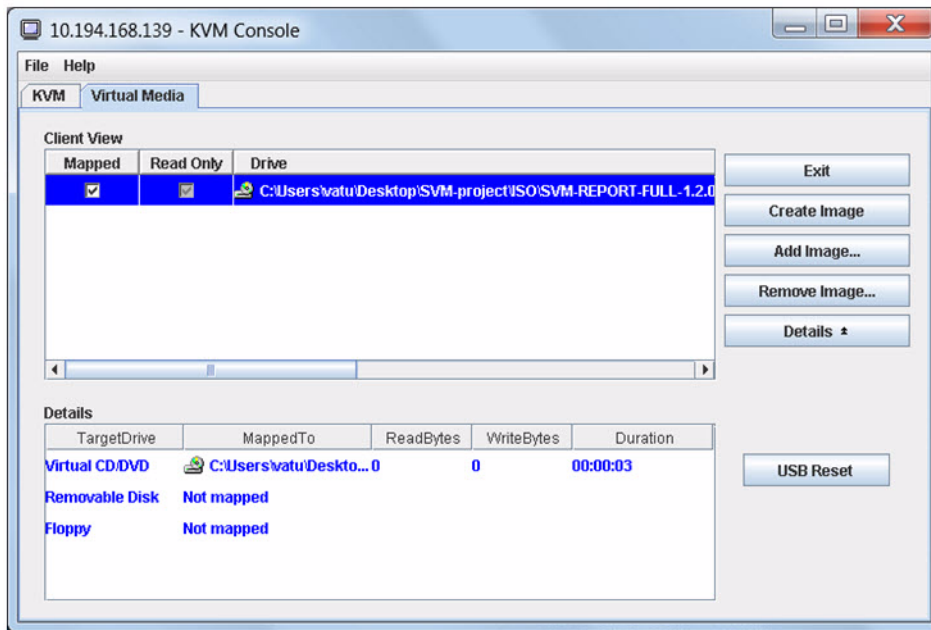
10.194.168.139 - KVM Console

File Help

KVM Virtual Media

Client View

| Mapped | Read Only | Drive |
|---|---|---|
| ☑ | ☑ | C:\Users\vatu\Desktop\SVM-project\ISO\SVM-REPORT-FULL-1.2.0 |

Exit

Create Image

Add Image...

Remove Image...

Details ▴

Details

| TargetDrive | MappedTo | ReadBytes | WriteBytes | Duration |
|---|---|---|---|---|
| Virtual CD/DVD | C:\Users\vatu\Deskto... | 0 | 0 | 00:00:03 |
| Removable Disk | Not mapped | | | |
| Floppy | Not mapped | | | |

USB Reset